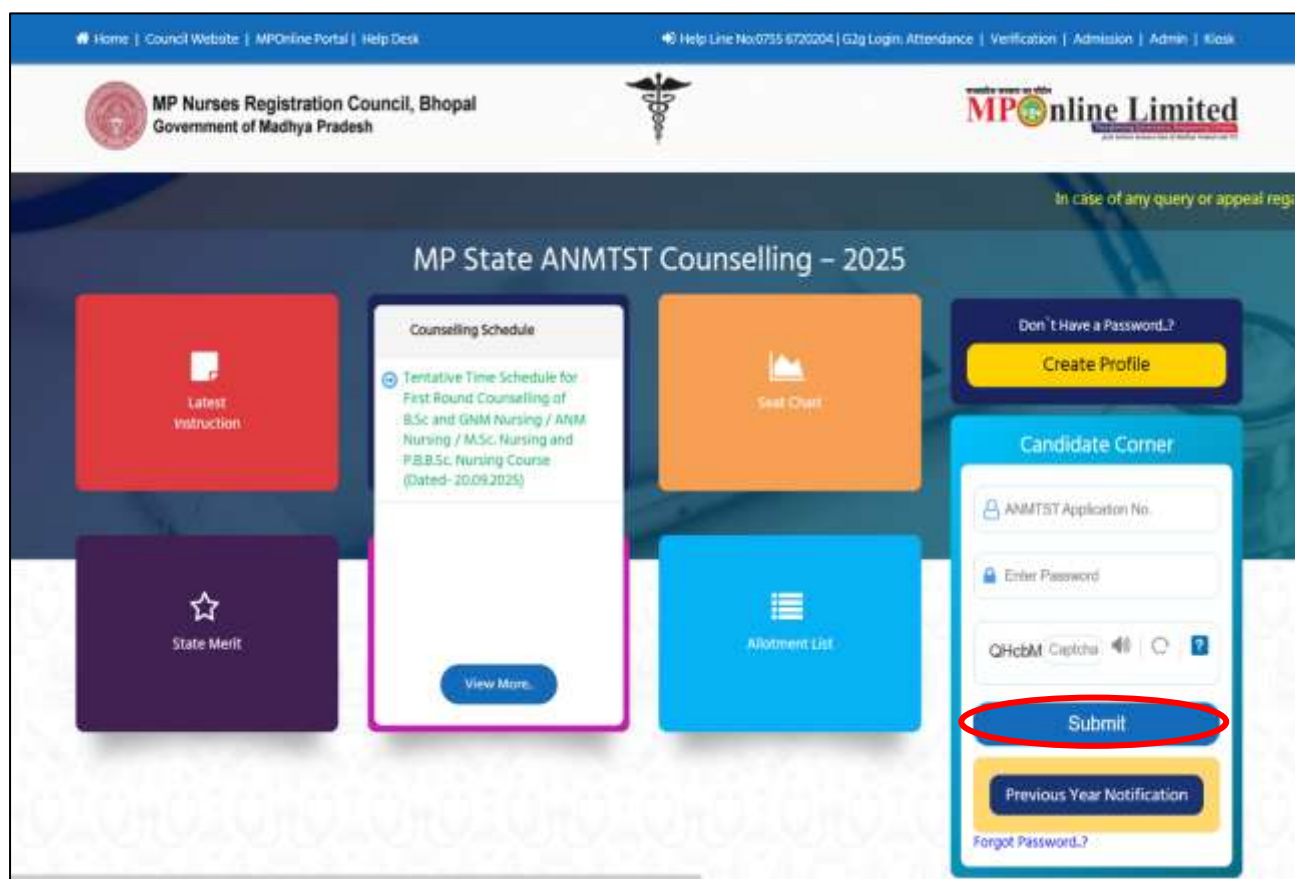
Home | Council Website | MPOnline Portal | Help Desk

Help Line No:0755 6720204 | G2g Login: Attendance | Verification | Admission | Admin | Kiosk

MP Nurses Registration Council, Bhopal
Government of Madhya Pradesh

MPOnline Limited

In case of any query or appeal rega

MP State ANMTST Counselling – 2025

Latest Instruction

Counselling Schedule

Tentative Time Schedule for First Round Counselling of B.Sc and GNM Nursing / ANM Nursing / M.Sc. Nursing and P.B.B.Sc. Nursing Course (Dated- 20.09.2025)

View More.

Seat Chart

Don`t Have a Password..?

Create Profile

Candidate Corner

ANMTST Application No.

Enter Password

QHcbM Captcha

?

Submit

Previous Year Notification

Forgot Password..?

State Merit

Allotment List